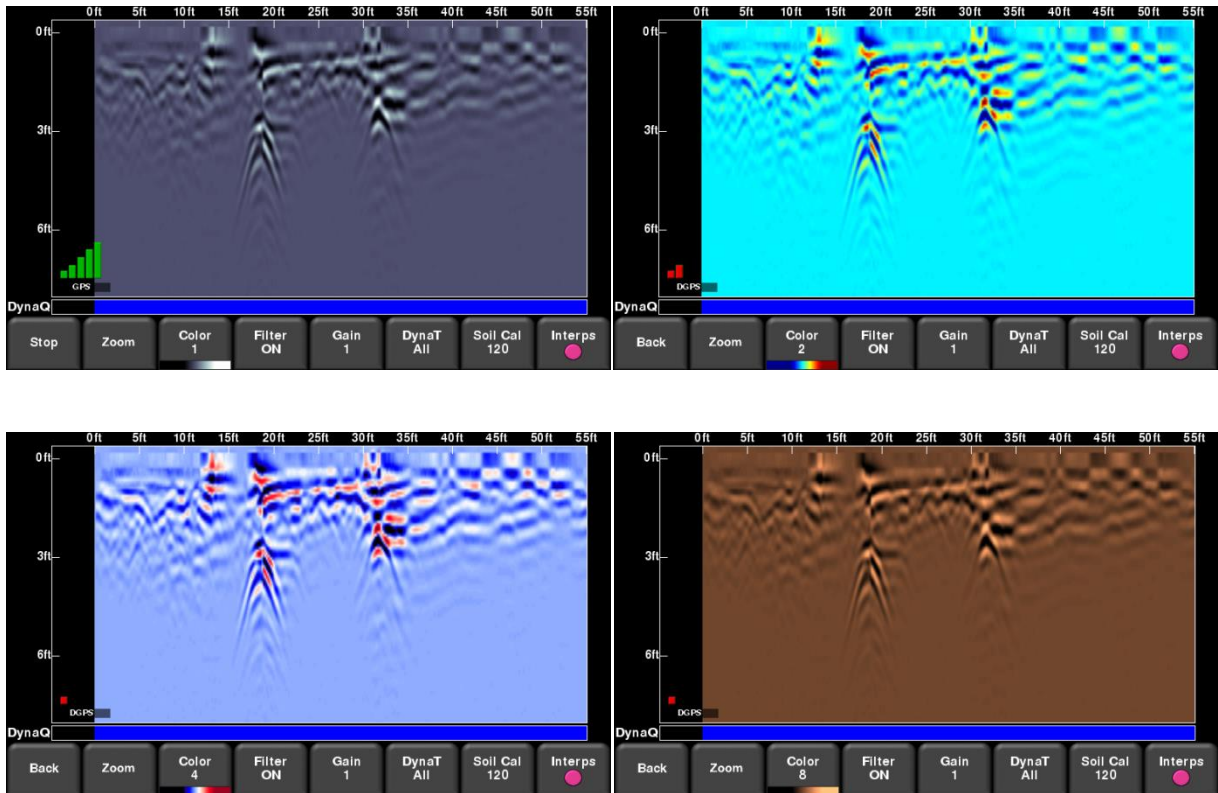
0ft 5ft 10ft 15ft 20ft 25ft 30ft 35ft 40ft 45ft 50ft 55ft

0ft
3ft
6ft

GPS

DynaQ

Stop
Zoom
Color 1
Filter ON
Gain 1
DynaT All
Soil Cal 120
Interps

0ft 5ft 10ft 15ft 20ft 25ft 30ft 35ft 40ft 45ft 50ft 55ft

0ft
3ft
6ft

DGPS

DynaQ

Back
Zoom
Color 2
Filter ON
Gain 1
DynaT All
Soil Cal 120
Interps

0ft 5ft 10ft 15ft 20ft 25ft 30ft 35ft 40ft 45ft 50ft 55ft

0ft
3ft
6ft

DGPS

DynaQ

Back
Zoom
Color 4
Filter ON
Gain 1
DynaT All
Soil Cal 120
Interps

0ft 5ft 10ft 15ft 20ft 25ft 30ft 35ft 40ft 45ft 50ft 55ft

0ft
3ft
6ft

DGPS

DynaQ

Back
Zoom
Color 8
Filter ON
Gain 1
DynaT All
Soil Cal 120
Interps